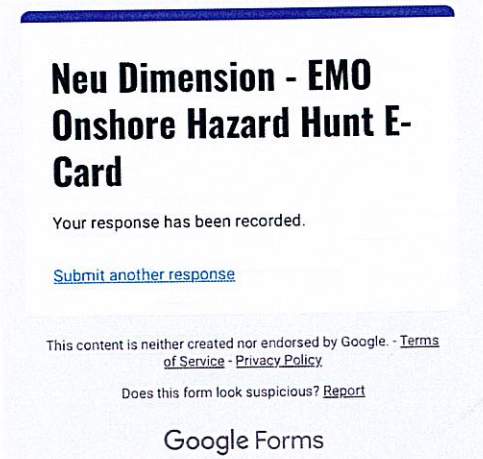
Neu Dimension - EMO Onshore Hazard Hunt E-Card

Your response has been recorded.

Submit another response

This content is neither created nor endorsed by Google. - Terms of Service - Privacy Policy

Does this form look suspicious? Report

Google Forms